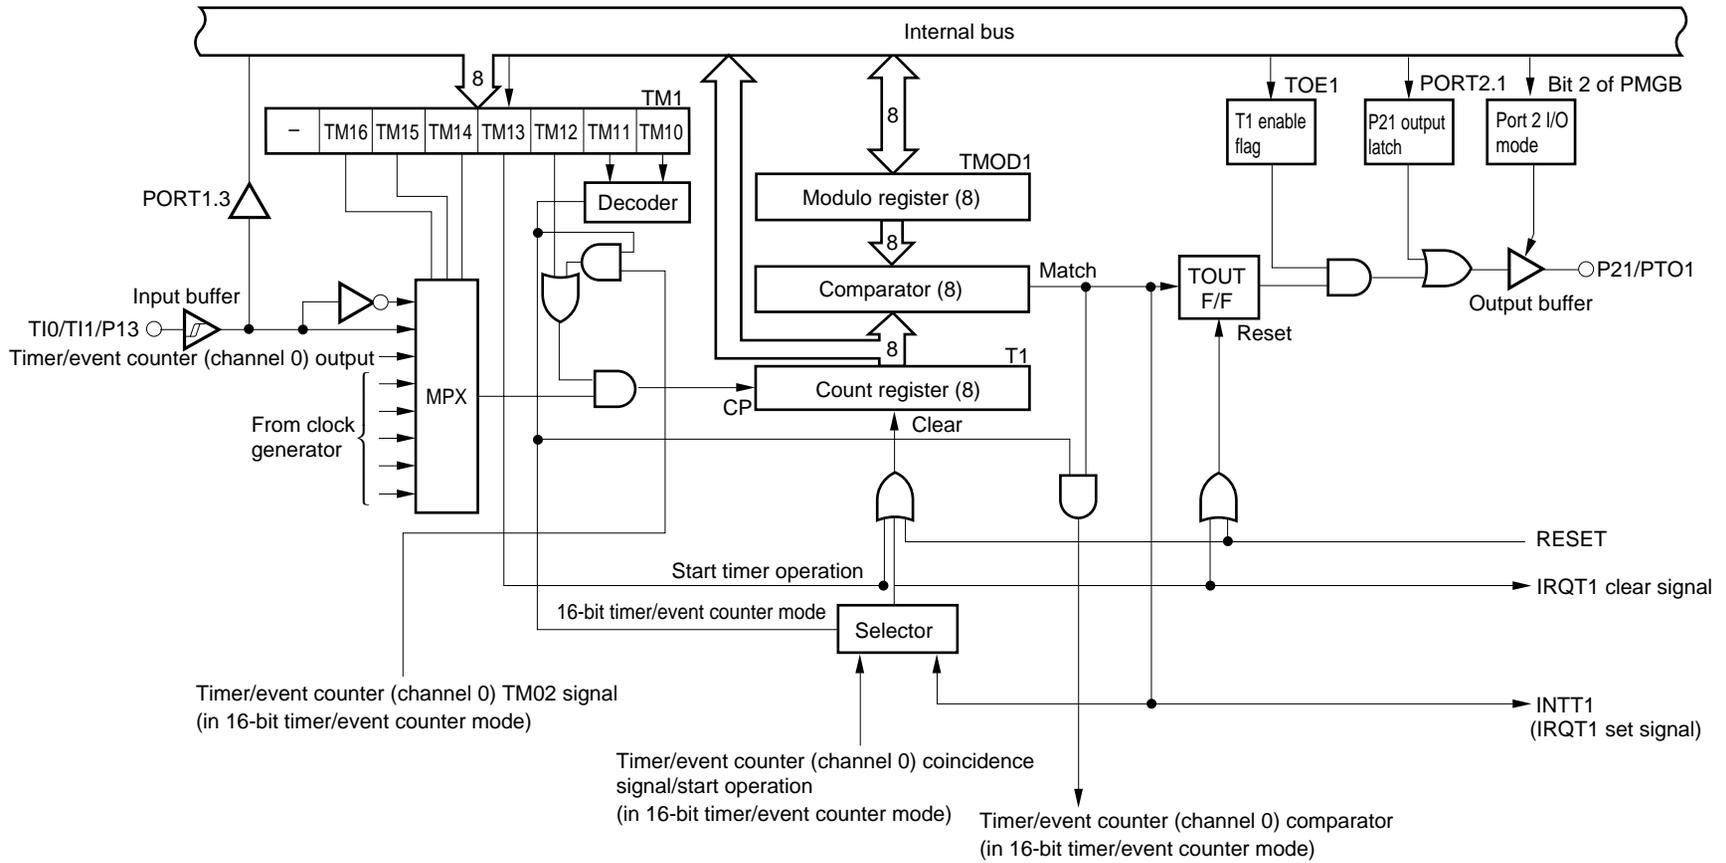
Internal bus

8

TM1

| – | TM16 | TM15 | TM14 | TM13 | TM12 | TM11 | TM10 |
|---|---|---|---|---|---|---|---|

8

TMOD1

TOE1

PORT2.1

Bit 2 of PMGB

T1 enable flag

P21 output latch

Port 2 I/O mode

PORT1.3

Decoder

Modulo register (8)

8

Comparator (8)

Match

TOUT F/F

Reset

Output buffer

P21/PTO1

Input buffer

TI0/TI1/P13

Timer/event counter (channel 0) output

MPX

From clock generator

8

T1

Count register (8)

CP

Clear

RESET

Start timer operation

IRQT1 clear signal

16-bit timer/event counter mode

Selector

Timer/event counter (channel 0) TM02 signal (in 16-bit timer/event counter mode)

INTT1 (IRQT1 set signal)

Timer/event counter (channel 0) coincidence signal/start operation (in 16-bit timer/event counter mode)

Timer/event counter (channel 0) comparator (in 16-bit timer/event counter mode)